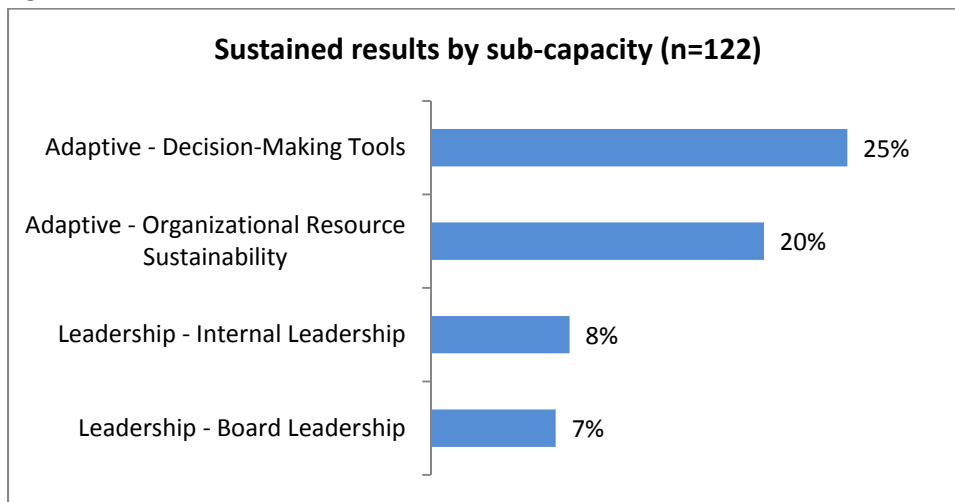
Sustained results by sub-capacity (n=122)

Adaptive - Decision-Making Tools 25%

Adaptive - Organizational Resource Sustainability 20%

Leadership - Internal Leadership 8%

Leadership - Board Leadership 7%